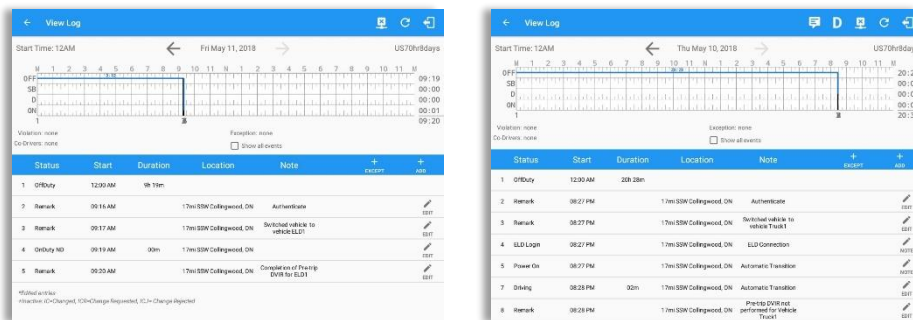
View Log

Start Time: 12AM

Fri May 11, 2018

US70hr8days

M 1 2 3 4 5 6 7 8 9 10 11 N 1 2 3 4 5 6 7 8 9 10 11 M

OFF 09:19
SB 00:00
D 00:00
ON 00:01
09:20

Violation: none

Co Drivers: none

Exception: none

Show all events

| Status | Start | Duration | Location | Note | + EXCEPT | + ADD |
|---|---|---|---|---|---|---|
| 1 OffDuty | 12:00 AM | 9h 19m | | | | |
| 2 Remark | 09:16 AM | | 17mi SSW Collingwood, ON | Authenticate | | EDIT |
| 3 Remark | 09:17 AM | | 17mi SSW Collingwood, ON | Switched vehicle to vehicle ELD1 | | EDIT |
| 4 OnDuty ND | 09:19 AM | 00m | 17mi SSW Collingwood, ON | | | EDIT |
| 5 Remark | 09:20 AM | | 17mi SSW Collingwood, ON | Completion of Pre-trip DVIR for ELD1 | | EDIT |

*Edited entries
-Inactive: IC=Changed, ICR=Change Requested, ICJ= Change Rejected

View Log

D

Start Time: 12AM

Thu May 10, 2018

US70hr8days

M 1 2 3 4 5 6 7 8 9 10 11 N 1 2 3 4 5 6 7 8 9 10 11 M

OFF 20:2
SB 00:0
D 00:0
ON 00:0
20:3

Violation: none

Co Drivers: none

Exception: none

Show all events

| Status | Start | Duration | Location | Note | + EXCEPT | + ADD |
|---|---|---|---|---|---|---|
| 1 OffDuty | 12:00 AM | 20h 28m | | | | |
| 2 Remark | 08:27 PM | | 17mi SSW Collingwood, ON | Authenticate | | EDIT |
| 3 Remark | 08:27 PM | | 17mi SSW Collingwood, ON | Switched vehicle to vehicle Truck1 | | EDIT |
| 4 ELD Login | 08:27 PM | | 17mi SSW Collingwood, ON | ELD Connection | | NOTE |
| 5 Power On | 08:27 PM | | 17mi SSW Collingwood, ON | Automatic Transition | | NOTE |
| 7 Driving | 08:28 PM | 02m | 17mi SSW Collingwood, ON | Automatic Transition | | EDIT |
| 8 Remark | 08:28 PM | | 17mi SSW Collingwood, ON | Pre-trip DVIR not performed for Vehicle Truck1 | | EDIT |